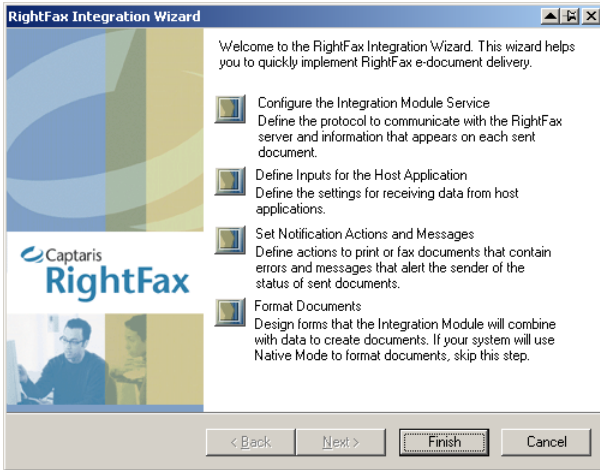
RightFax Integration Wizard

Captaris
RightFax

Welcome to the RightFax Integration Wizard. This wizard helps you to quickly implement RightFax e-document delivery.

Configure the Integration Module Service
Define the protocol to communicate with the RightFax server and information that appears on each sent document.

Define Inputs for the Host Application
Define the settings for receiving data from host applications.

Set Notification Actions and Messages
Define actions to print or fax documents that contain errors and messages that alert the sender of the status of sent documents.

Format Documents
Design forms that the Integration Module will combine with data to create documents. If your system will use Native Mode to format documents, skip this step.

< Back
Next >
Finish
Cancel